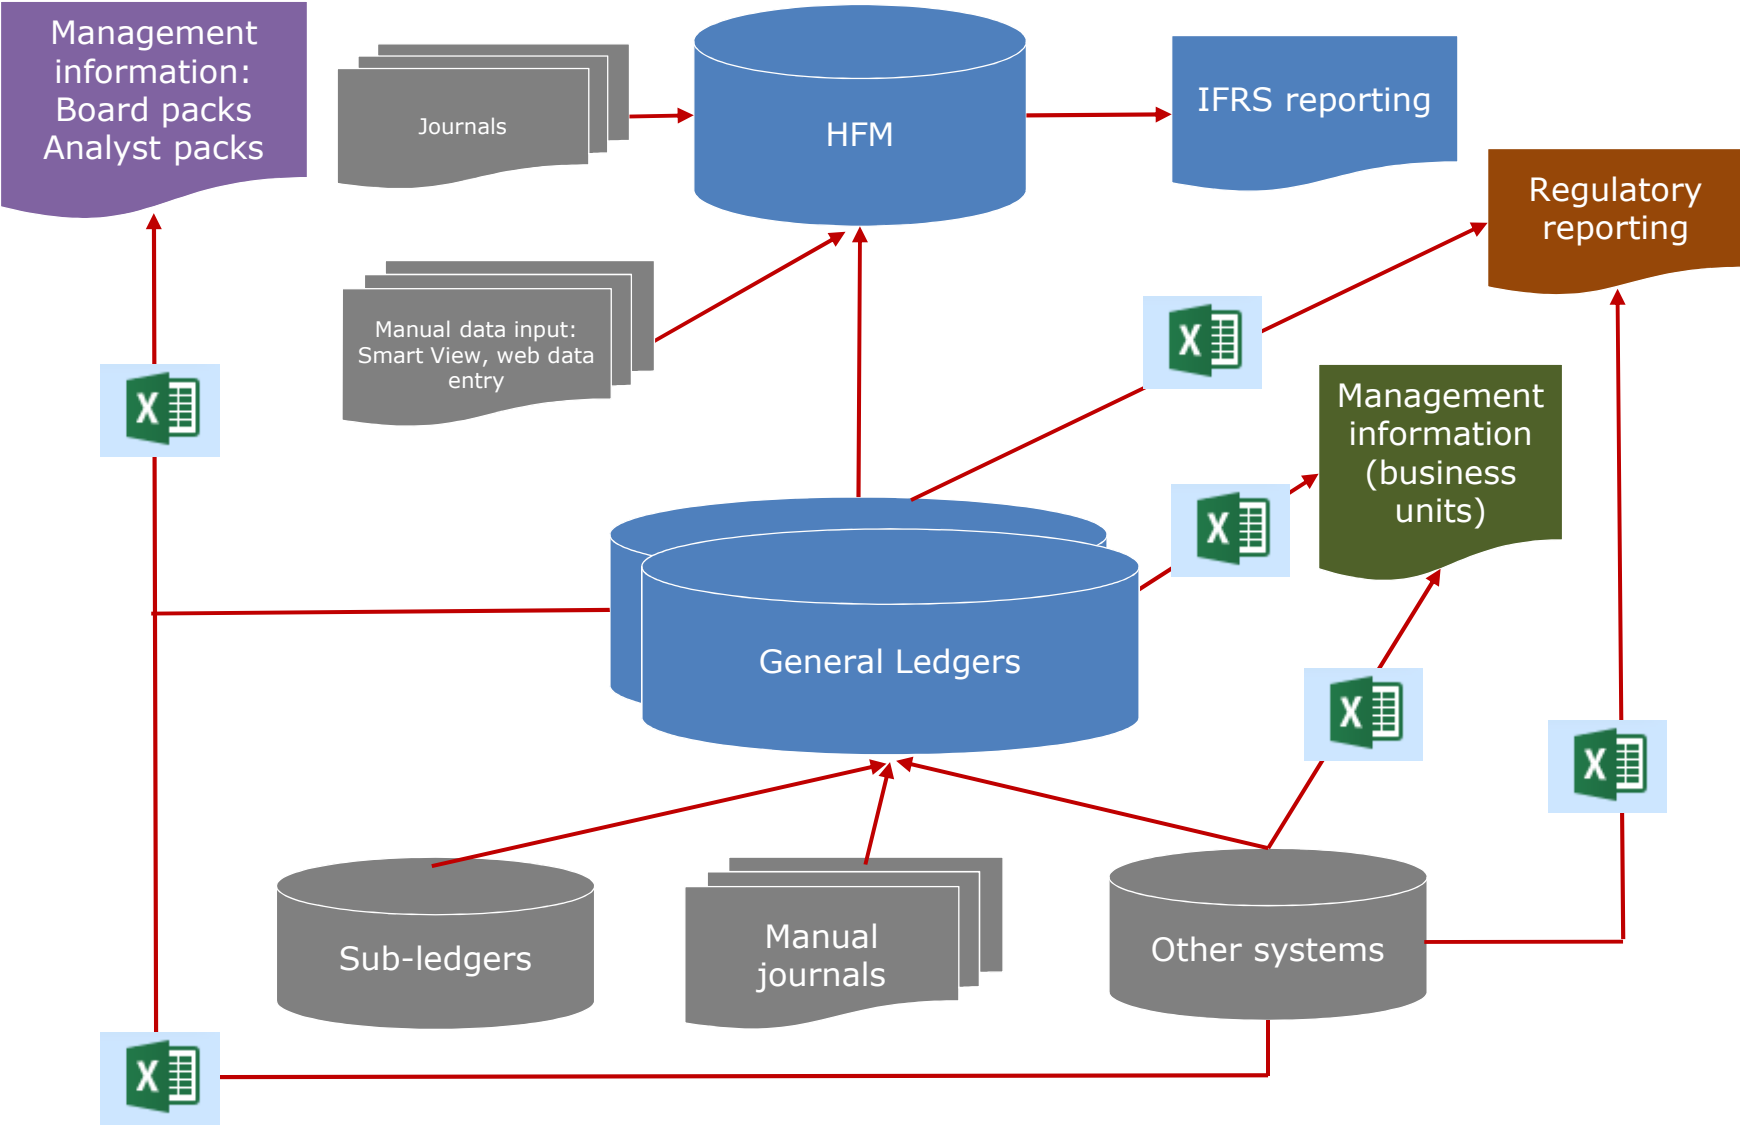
Management information: Board packs Analyst packs

Journals

HFM

IFRS reporting

Regulatory reporting

Manual data input: Smart View, web data entry

X

Management information (business units)

X

X

General Ledgers

X

X

Sub-ledgers

Manual journals

Other systems

X